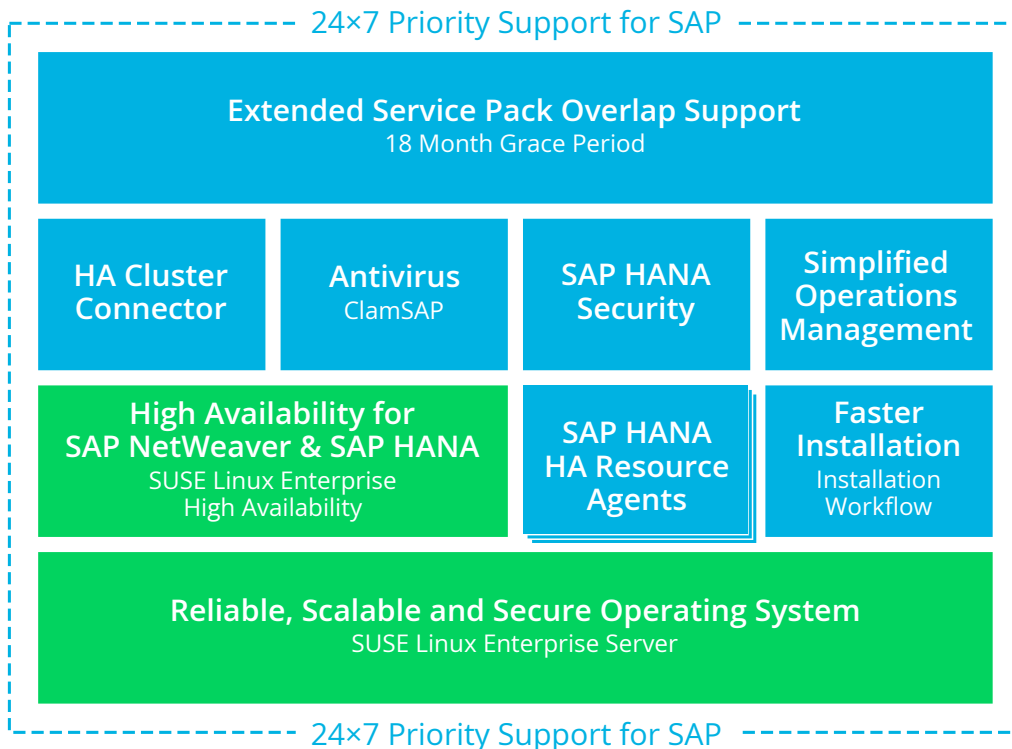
24×7 Priority Support for SAP

Extended Service Pack Overlap Support
18 Month Grace Period

HA Cluster Connector

Antivirus
ClamSAP

SAP HANA Security

Simplified Operations Management

High Availability for SAP NetWeaver & SAP HANA
SUSE Linux Enterprise High Availability

SAP HANA HA Resource Agents

Faster Installation
Installation Workflow

Reliable, Scalable and Secure Operating System
SUSE Linux Enterprise Server

24×7 Priority Support for SAP